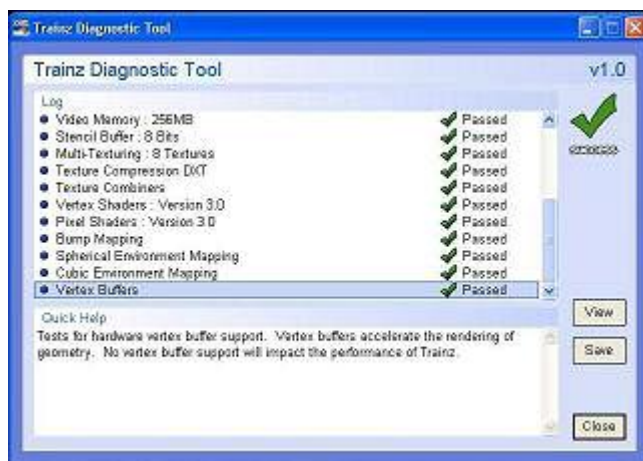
Trainz Diagnostic Tool

Trainz Diagnostic Tool v1.0

Log

| | |
|---|---|
| Video Memory : 256MB | Passed |
| Stencil Buffer : 8 Bits | Passed |
| Multi-Texturing : 8 Textures | Passed |
| Texture Compression DXT | Passed |
| Texture Combiners | Passed |
| Vertex Shaders : Version 3.0 | Passed |
| Pixel Shaders : Version 3.0 | Passed |
| Bump Mapping | Passed |
| Spherical Environment Mapping | Passed |
| Cubic Environment Mapping | Passed |
| Vertex Buffers | Passed |

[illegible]

Quick Help

Tests for hardware vertex buffer support. Vertex buffers accelerate the rendering of geometry. No vertex buffer support will impact the performance of Trainz.

View

Save

Close